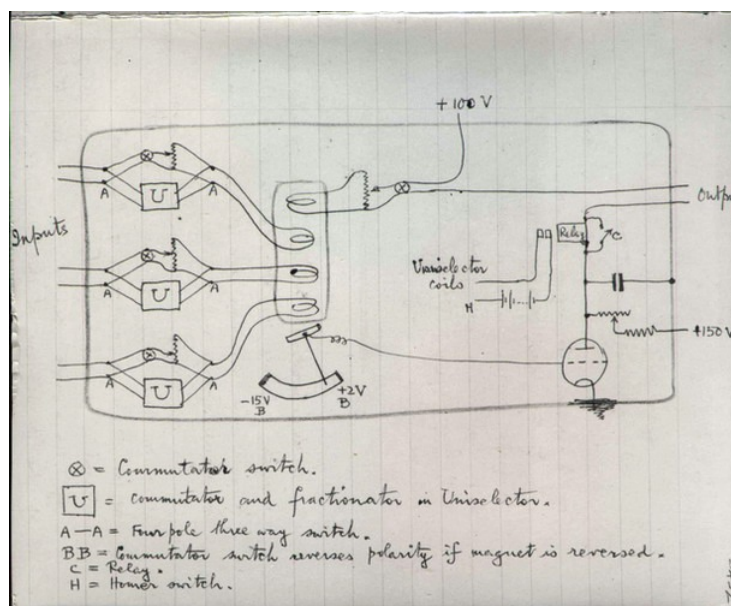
+100 V

Outp

Inputs

A
U
A

A
U
A

A
U
A

Uniselector coils

H

Relay

C

+150 V

-15V
B

+2V
B

⊗ = Commutator switch.

U = commutator and fractionator in Uniselector.

A—A = Four pole three way switch.

B.B = Commutator switch reverses polarity if magnet is reversed.

C = Relay.

H = Homer switch.